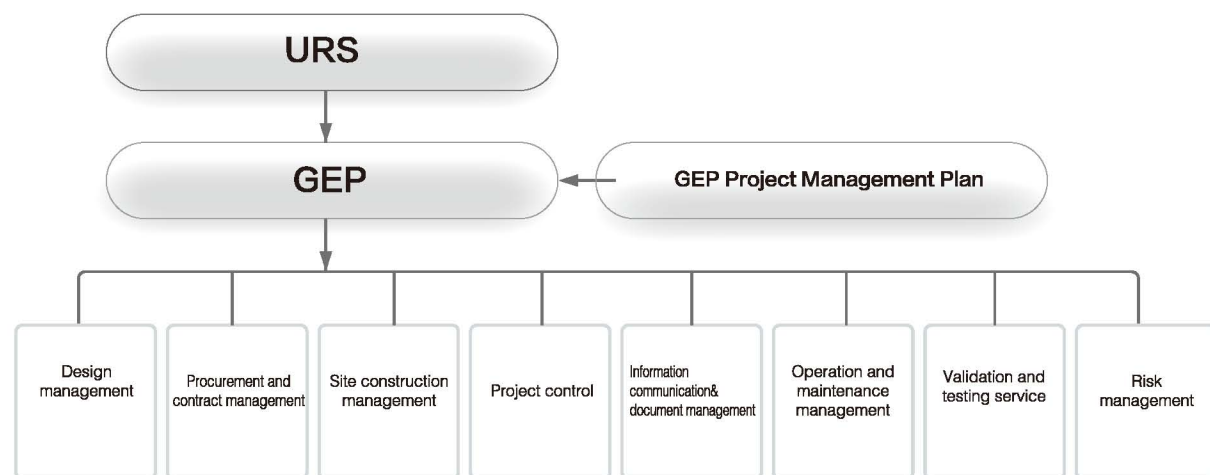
URS

GEP

GEP Project Management Plan

Design management

Procurement and contract management

Site construction management

Project control

Information communication& document management

Operation and maintenance management

Validation and testing service

Risk management